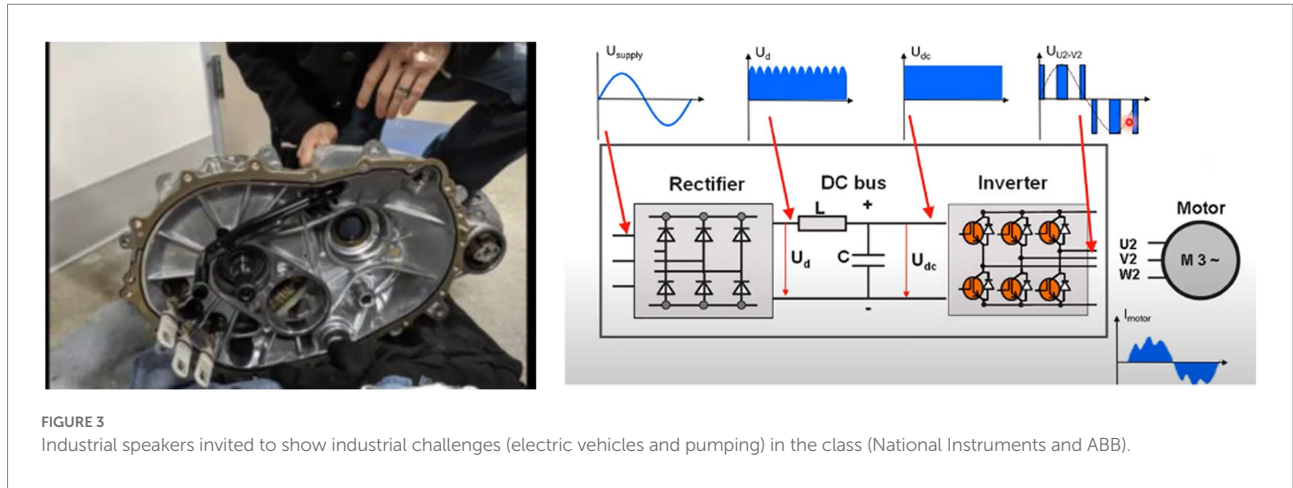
$U_{supply}$

$U_d$

$U_{dc}$

$U_{U2-V2}$

Rectifier

DC bus

Inverter

L

+

$U_d$

C

$U_{dc}$

-

Motor

U2

V2

W2

M 3 ~

$I_{motor}$

FIGURE 3
Industrial speakers invited to show industrial challenges (electric vehicles and pumping) in the class (National Instruments and ABB).